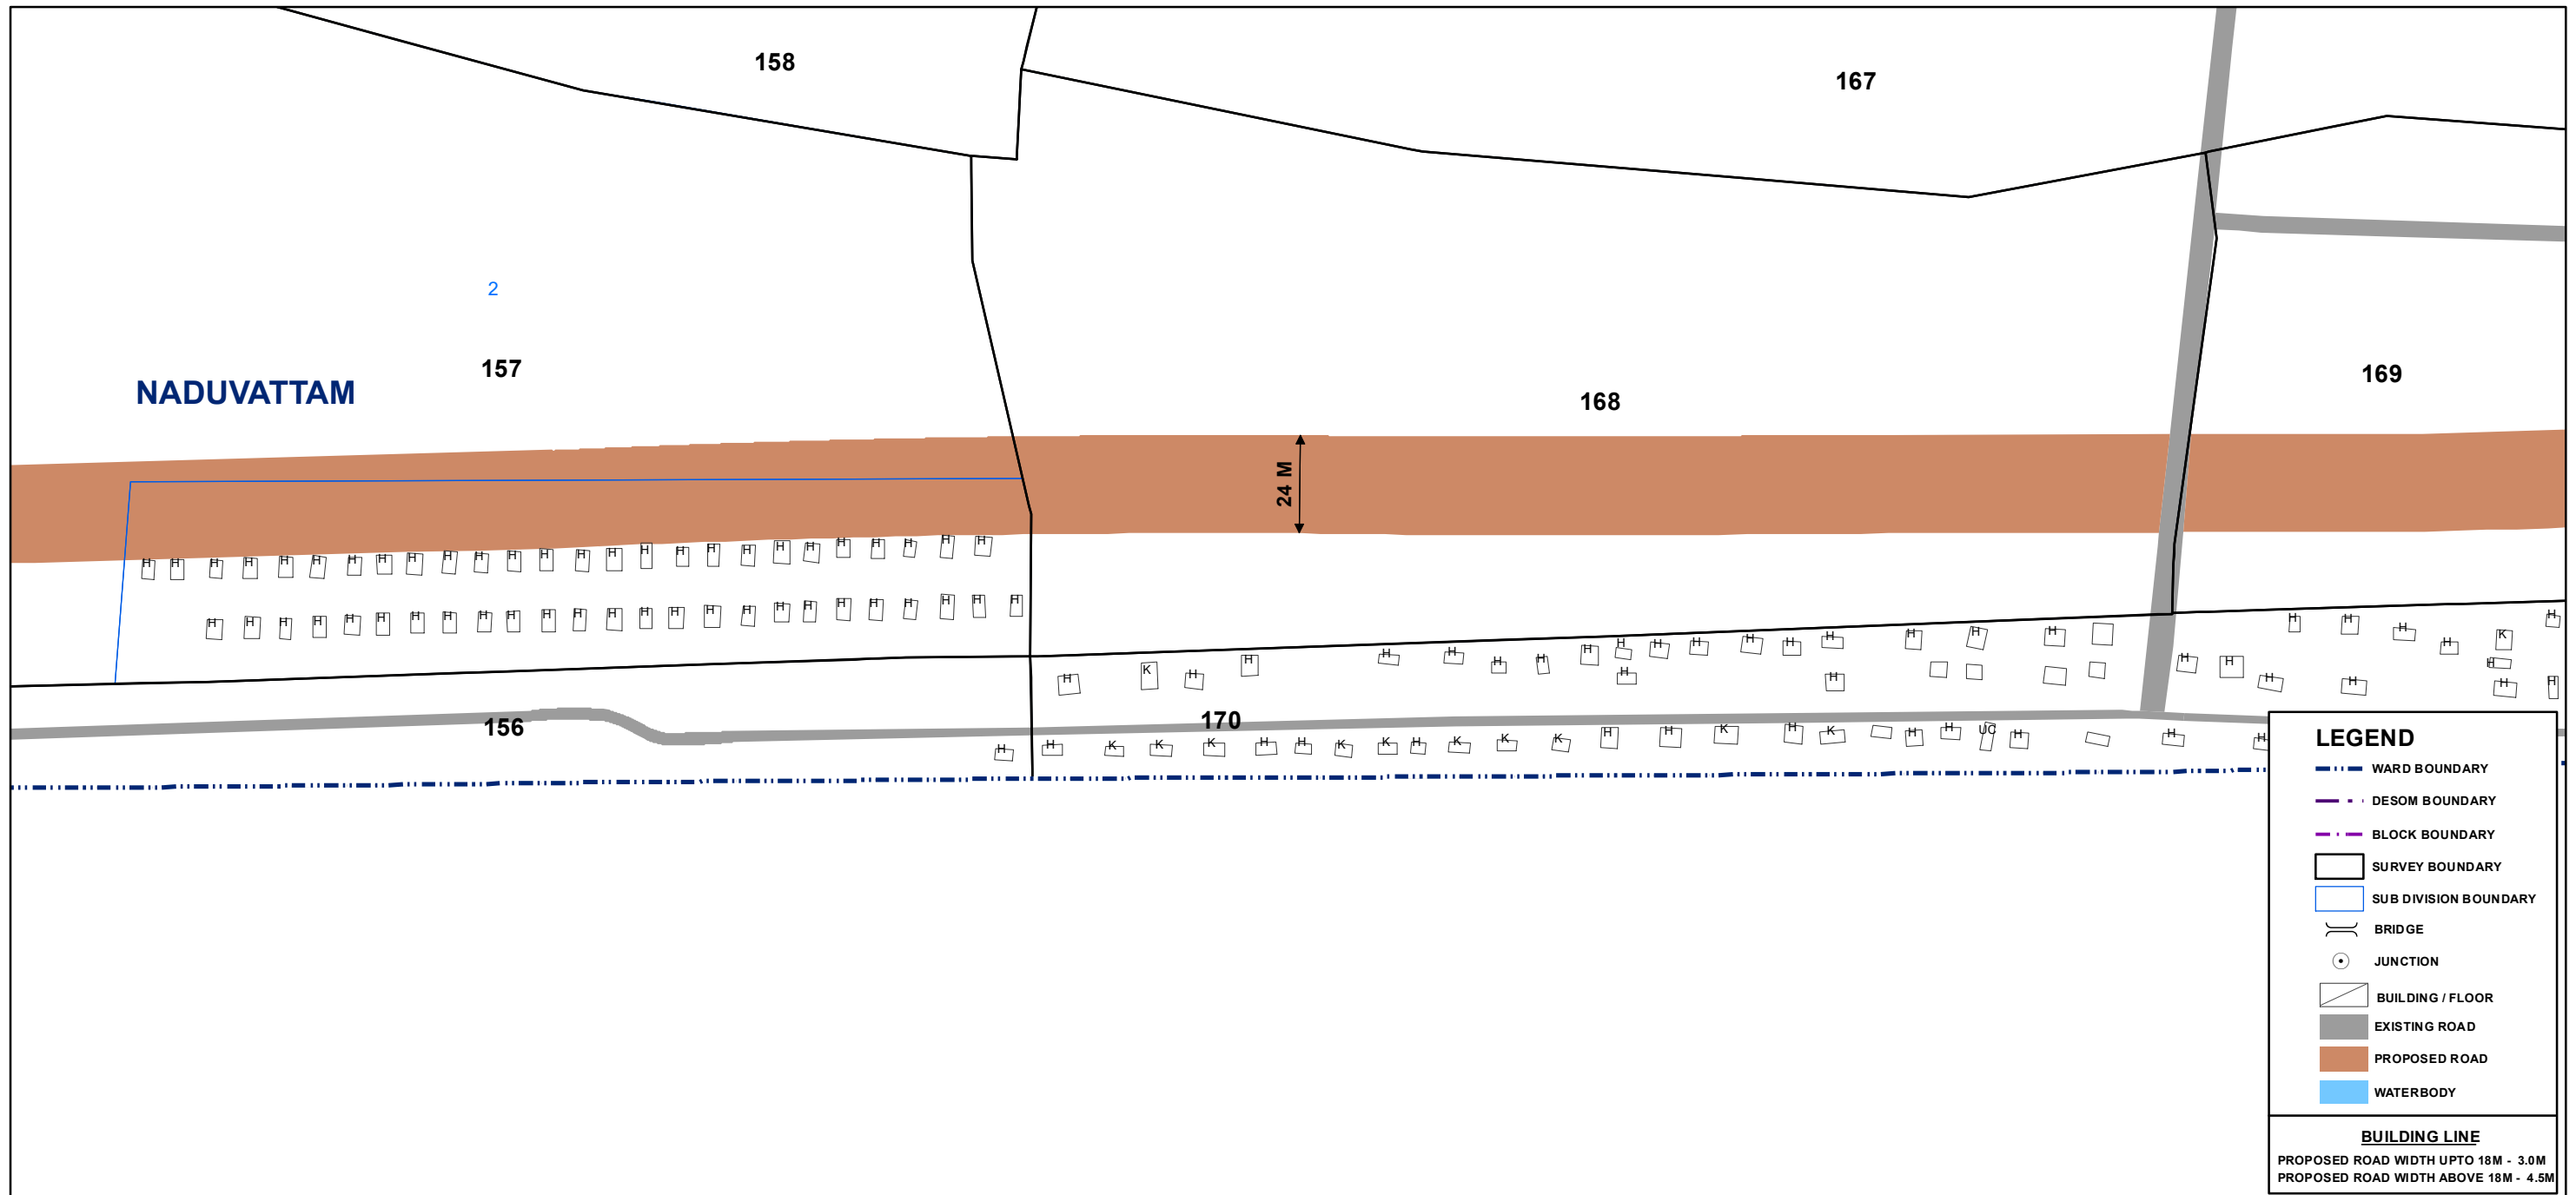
158

167

2

157

NADUVATTAM

168

169

24 M

156

170

LEGEND

WARD BOUNDARY

DESOM BOUNDARY

BLOCK BOUNDARY

SURVEY BOUNDARY

SUB DIVISION BOUNDARY

BRIDGE

JUNCTION

BUILDING / FLOOR

EXISTING ROAD

PROPOSED ROAD

WATERBODY

BUILDING LINE

PROPOSED ROAD WIDTH UPTO 18M - 3.0M
PROPOSED ROAD WIDTH ABOVE 18M - 4.5M